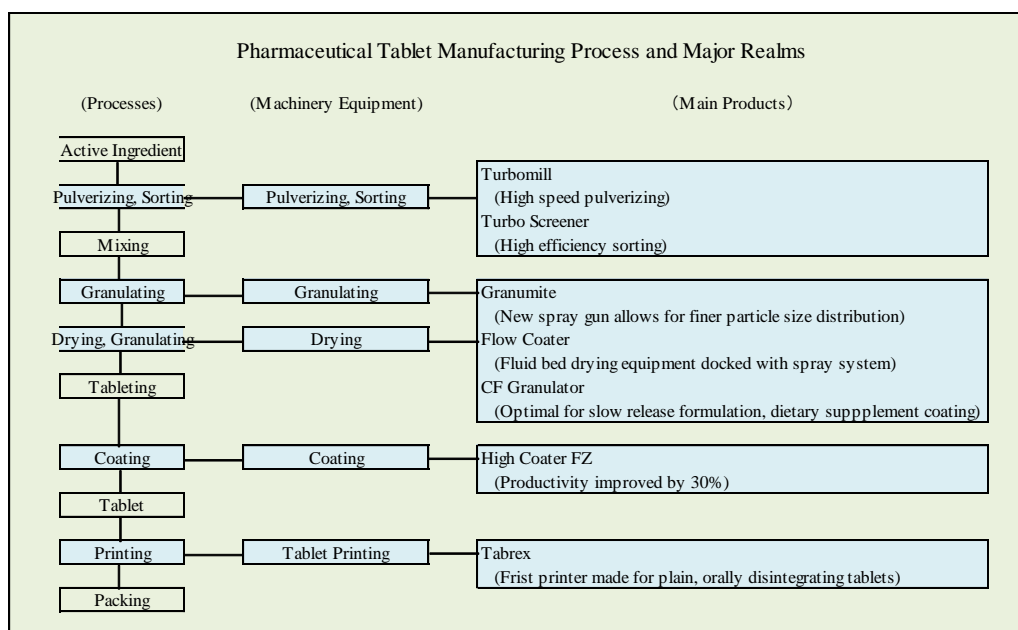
Pharmaceutical Tablet Manufacturing Process and Major Realms

(Processes)

(Machinery Equipment)

(Main Products)

Active Ingredient

Pulverizing, Sorting

Mixing

Granulating

Drying, Granulating

Tableting

Coating

Tablet

Printing

Packing

Pulverizing, Sorting

Granulating

Drying

Coating

Tablet Printing

Turbomill
(High speed pulverizing)
Turbo Screener
(High efficiency sorting)

Granumite
(New spray gun allows for finer particle size distribution)
Flow Coater
(Fluid bed drying equipment docked with spray system)
CF Granulator
(Optimal for slow release formulation, dietary suppplement coating)

High Coater FZ
(Productivity improved by 30%)

Tabrex
(Frist printer made for plain, orally disintegrating tablets)